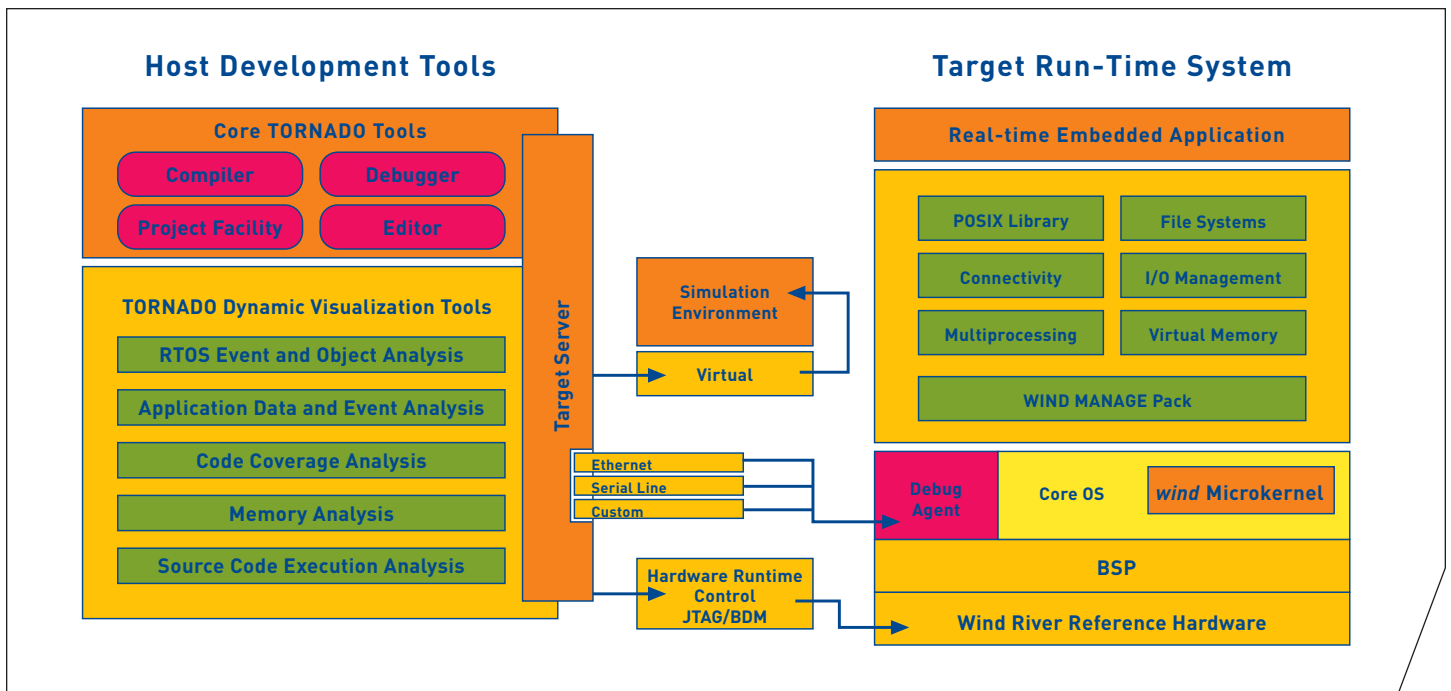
Host Development Tools

Core TORNADO Tools

Compiler

Debugger

Project Facility

Editor

TORNADO Dynamic Visualization Tools

RTOS Event and Object Analysis

Application Data and Event Analysis

Code Coverage Analysis

Memory Analysis

Source Code Execution Analysis

Target Server

Simulation Environment

Virtual

Ethernet

Serial Line

Custom

Hardware Runtime Control JTAG/BDM

Target Run-Time System

Real-time Embedded Application

POSIX Library

File Systems

Connectivity

I/O Management

Multiprocessing

Virtual Memory

WIND MANAGE Pack

Debug Agent

Core OS

*wind* Microkernel

BSP

Wind River Reference Hardware